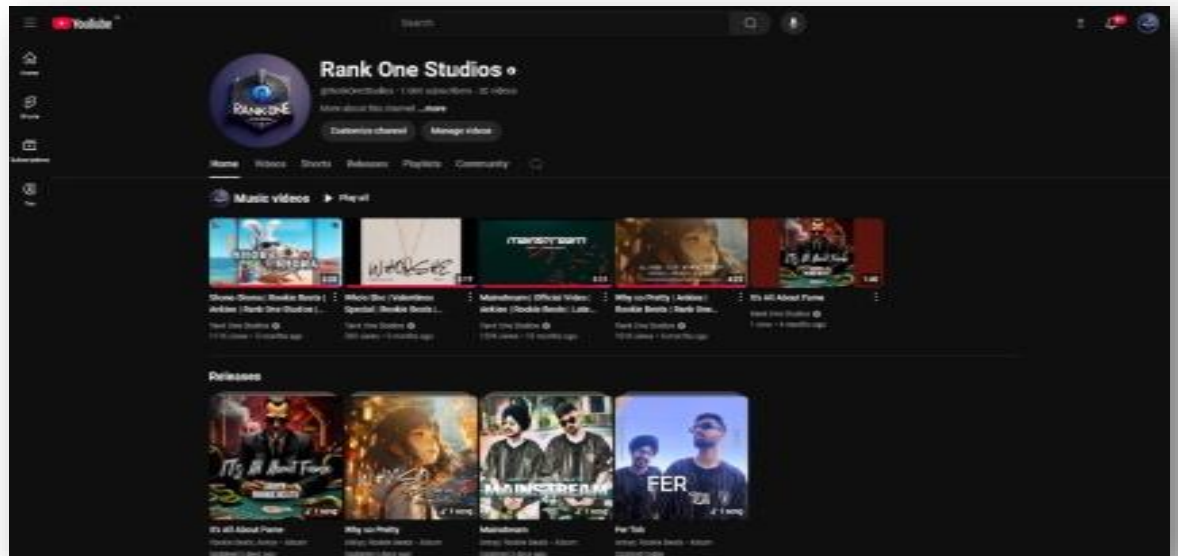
YouTube

Search

Rank One Studios
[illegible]
More about this channel ...more
Customize channel
Manage videos

Home Videos Shorts Releases Playlists Community

Music videos ▶ Play all

Shone Shone | Rookie Beats | Arkins | Rank One Studios | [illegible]
Rank One Studios
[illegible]

Who She | Valentines Special | Rookie Beats | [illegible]
Rank One Studios
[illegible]

Mainstream | Official Video | Arkins | Rookie Beats | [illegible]
Rank One Studios
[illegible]

Why so Pretty | Arkins | Rookie Beats | Rank One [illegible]
Rank One Studios
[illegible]

It's All About Fame
Rank One Studios
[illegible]

Releases

It's All About Fame
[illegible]

Why so Pretty
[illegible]

Mainstream
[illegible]

Fer Toh
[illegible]

MAINSTREAM
FER
It's All About Fame